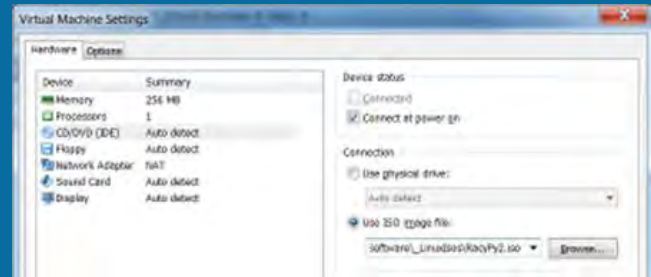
Virtual Machine Settings

Hardware Options

| Device | Summary |
|---|---|
| Memory | 256 MB |
| Processors | 1 |
| CD/DVD (IDE) | Auto detect |
| Floppy | Auto detect |
| Network Adapter | NAT |
| Sound Card | Auto detect |
| Display | Auto detect |

Device status
Connected
Connect at power on

Connection
Use physical drive:
Auto detect
Use ISO image file:
Software\_Linuxdisks\RacyPy2.iso
Browse...